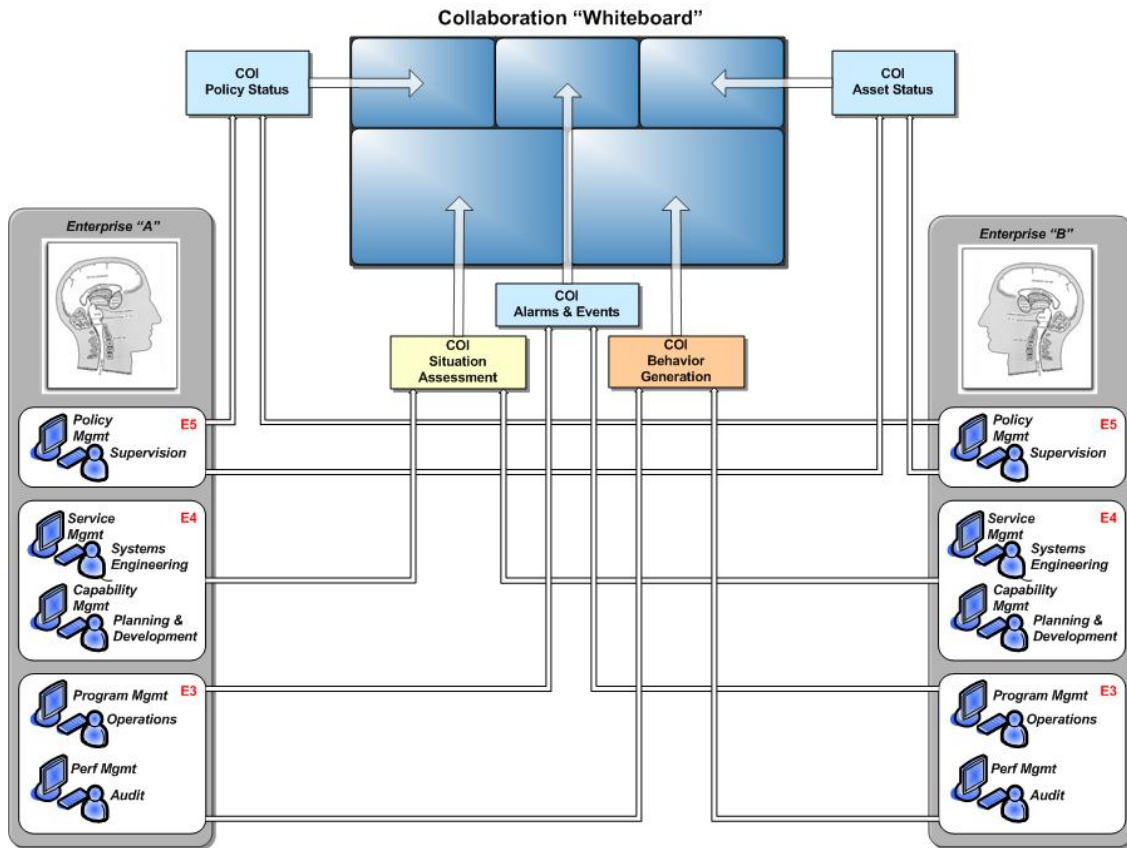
Collaboration "Whiteboard"

COI
Policy Status

COI
Asset Status

COI
Alarms & Events

COI
Situation
Assessment

COI
Behavior
Generation

Enterprise "A"

Policy
Mgmt
Supervision
E5

Service
Mgmt
Systems
Engineering
E4

Capability
Mgmt
Planning &
Development

Program Mgmt
Operations
E3

Perf Mgmt
Audit

Enterprise "B"

Policy
Mgmt
Supervision
E5

Service
Mgmt
Systems
Engineering
E4

Capability
Mgmt
Planning &
Development

Program Mgmt
Operations
E3

Perf Mgmt
Audit